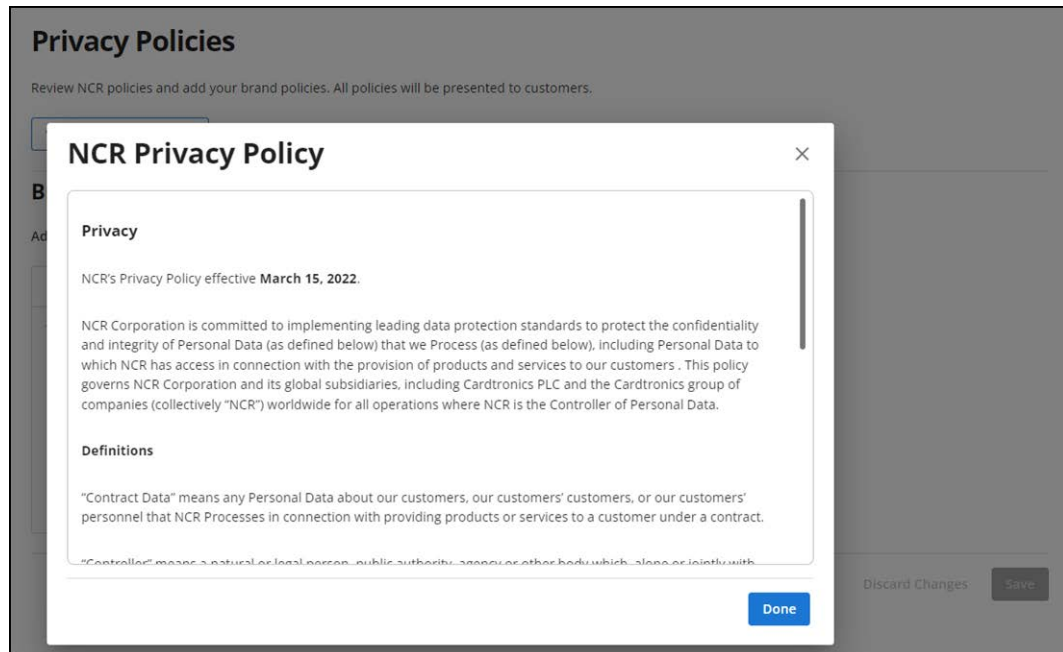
Privacy Policies

Review NCR policies and add your brand policies. All policies will be presented to customers.

B

Ad

NCR Privacy Policy

×

Privacy

NCR's Privacy Policy effective **March 15, 2022**.

NCR Corporation is committed to implementing leading data protection standards to protect the confidentiality and integrity of Personal Data (as defined below) that we Process (as defined below), including Personal Data to which NCR has access in connection with the provision of products and services to our customers . This policy governs NCR Corporation and its global subsidiaries, including Cardtronics PLC and the Cardtronics group of companies (collectively "NCR") worldwide for all operations where NCR is the Controller of Personal Data.

Definitions

"Contract Data" means any Personal Data about our customers, our customers' customers, or our customers' personnel that NCR Processes in connection with providing products or services to a customer under a contract.

"Controller" means a natural or legal person, public authority, agency or other body which, alone or jointly with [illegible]

Discard Changes

Save

Done